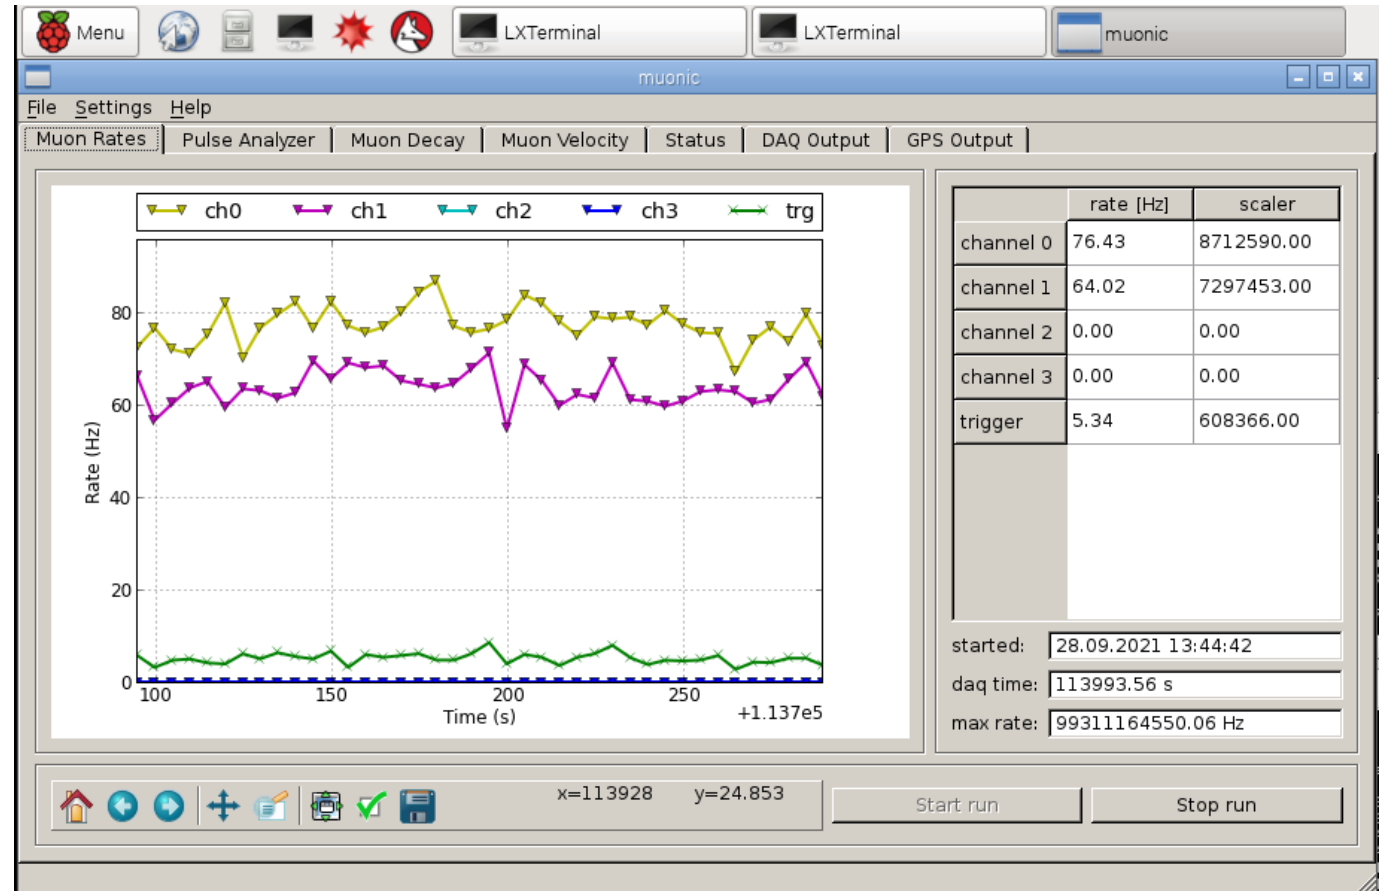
Menu LXTerminal LXTerminal muonic

muonic

File Settings Help

Muon Rates | Pulse Analyzer | Muon Decay | Muon Velocity | Status | DAQ Output | GPS Output

ch0 ch1 ch2 ch3 trg

Rate (Hz)

80
60
40
20
0

100 150 200 250

Time (s)

+1.137e5

| | rate [Hz] | scaler |
|---|---|---|
| channel 0 | 76.43 | 8712590.00 |
| channel 1 | 64.02 | 7297453.00 |
| channel 2 | 0.00 | 0.00 |
| channel 3 | 0.00 | 0.00 |
| trigger | 5.34 | 608366.00 |

started: 28.09.2021 13:44:42

daq time: 113993.56 s

max rate: 99311164550.06 Hz

x=113928 y=24.853

Start run

Stop run